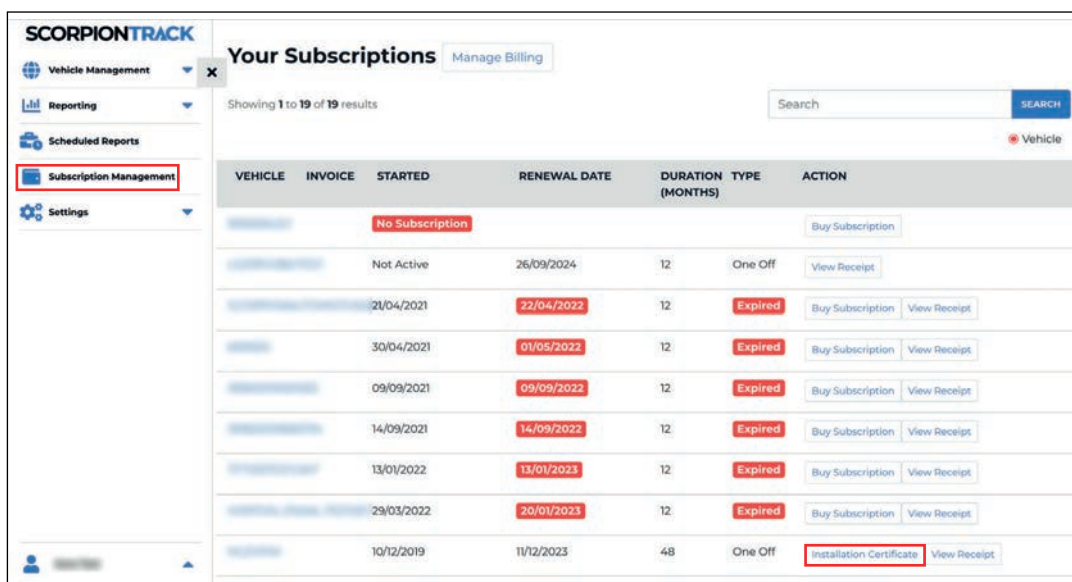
SCORPIONTRACK

Vehicle Management

Reporting

Scheduled Reports

Subscription Management

Settings

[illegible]

×

Your Subscriptions Manage Billing

Showing 1 to 19 of 19 results

Search SEARCH

Vehicle

| VEHICLE | INVOICE | STARTED | RENEWAL DATE | DURATION (MONTHS) | TYPE | ACTION |
|---|---|---|---|---|---|---|
| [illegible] | | No Subscription | | | | Buy Subscription |
| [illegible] | | Not Active | 26/09/2024 | 12 | One Off | View Receipt |
| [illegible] | | 21/04/2021 | 22/04/2022 | 12 | Expired | Buy Subscription View Receipt |
| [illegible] | | 30/04/2021 | 01/05/2022 | 12 | Expired | Buy Subscription View Receipt |
| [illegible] | | 09/09/2021 | 09/09/2022 | 12 | Expired | Buy Subscription View Receipt |
| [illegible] | | 14/09/2021 | 14/09/2022 | 12 | Expired | Buy Subscription View Receipt |
| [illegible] | | 13/01/2022 | 13/01/2023 | 12 | Expired | Buy Subscription View Receipt |
| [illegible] | | 29/03/2022 | 20/01/2023 | 12 | Expired | Buy Subscription View Receipt |
| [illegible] | | 10/12/2019 | 11/12/2023 | 48 | One Off | Installation Certificate View Receipt |